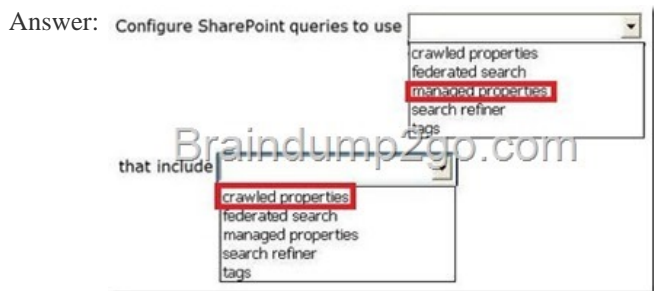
Answer: Configure SharePoint queries to use

crawled properties
federated search
managed properties
search refiner
tags

Braindump2go.com

that include

crawled properties
federated search
managed properties
search refiner
tags